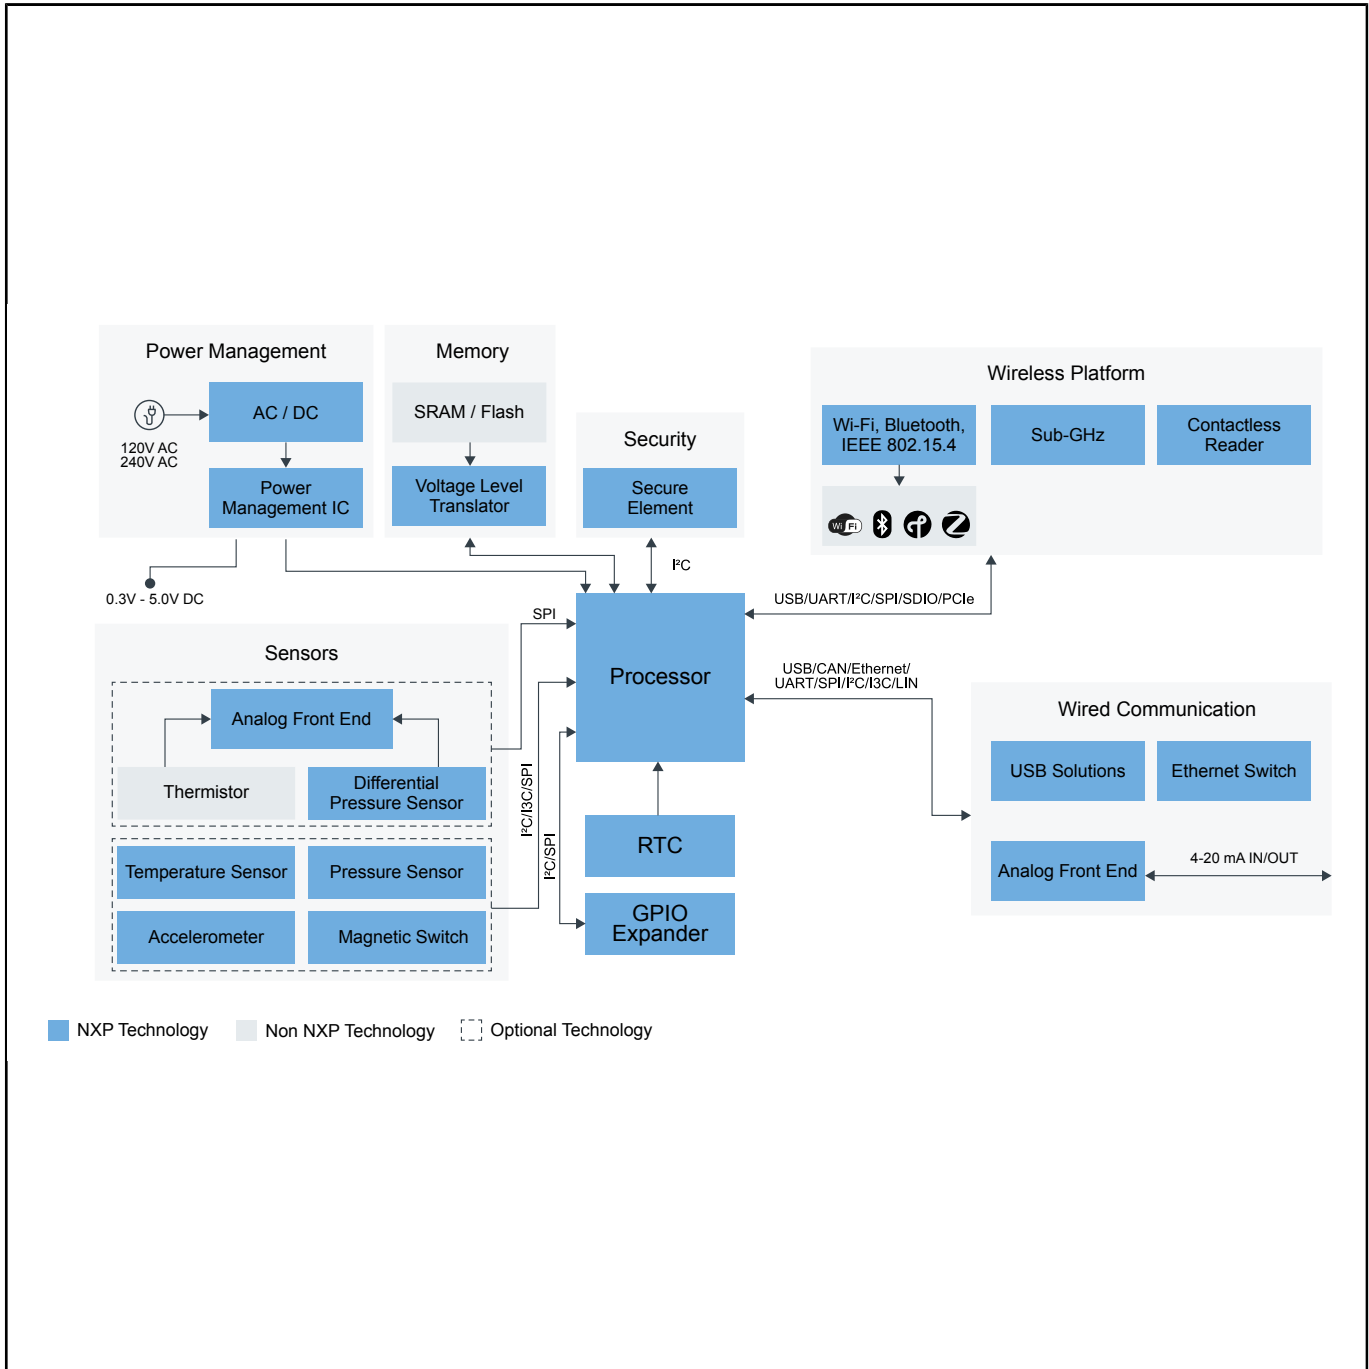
Power Management

AC / DC

120V AC
240V AC

Power Management IC

Memory

SRAM / Flash

Voltage Level Translator

Security

Secure Element

Wireless Platform

Wi-Fi, Bluetooth, IEEE 802.15.4

Sub-GHz

Contactless Reader

Wi Fi

0.3V - 5.0V DC

$I^2C$

USB/UART/$I^2C$/SPI/SDIO/PCIe

SPI

Sensors

Analog Front End

Thermistor

Differential Pressure Sensor

Temperature Sensor

Pressure Sensor

Accelerometer

Magnetic Switch

Processor

USB/CAN/Ethernet/ UART/SPI/$I^2C$/I3C/LIN

$I^2C$/I3C/SPI

$I^2C$/SPI

RTC

GPIO Expander

Wired Communication

USB Solutions

Ethernet Switch

Analog Front End

4-20 mA IN/OUT

NXP Technology

Non NXP Technology

Optional Technology